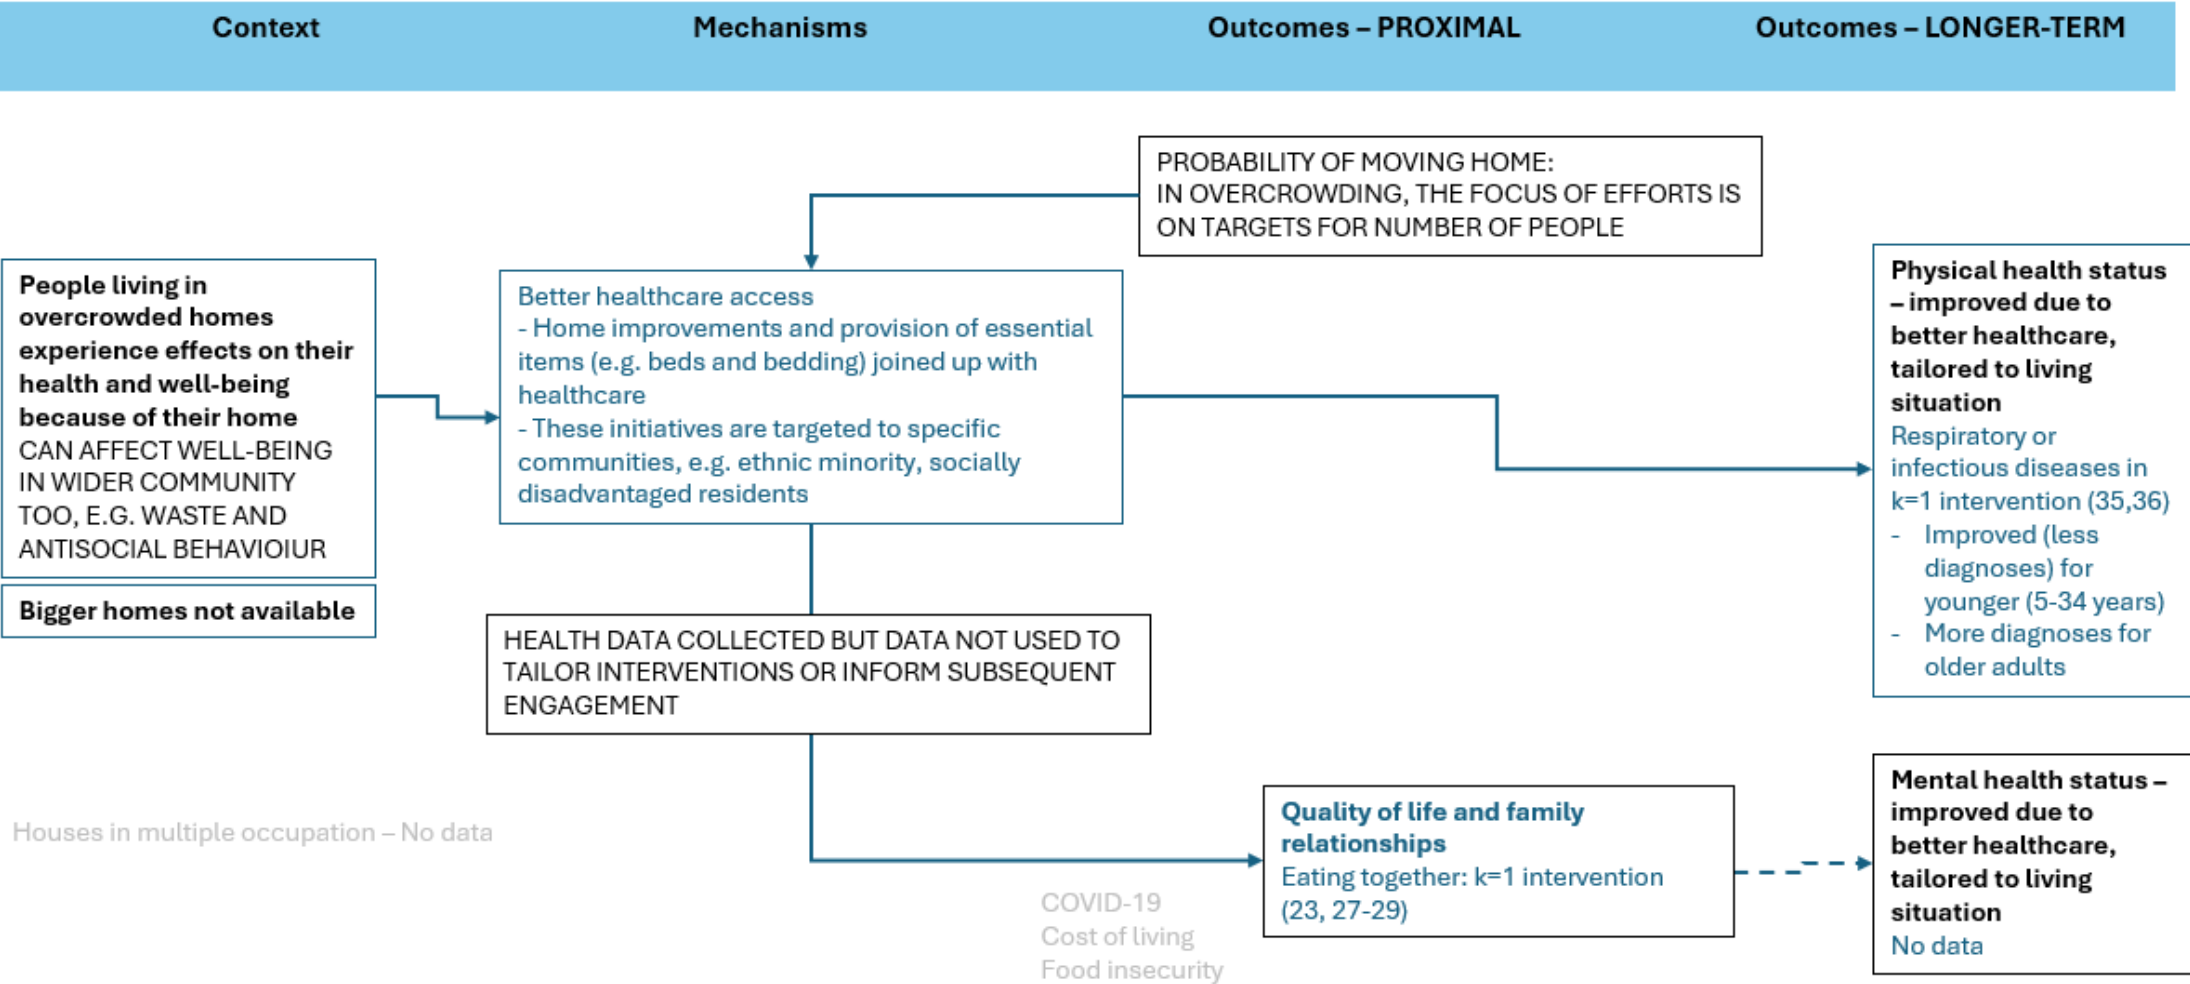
Context

Mechanisms

Outcomes – PROXIMAL

Outcomes – LONGER-TERM

PROBABILITY OF MOVING HOME:
IN OVERCROWDING, THE FOCUS OF EFFORTS IS ON TARGETS FOR NUMBER OF PEOPLE

People living in overcrowded homes experience effects on their health and well-being because of their home
CAN AFFECT WELL-BEING IN WIDER COMMUNITY TOO, E.G. WASTE AND ANTISOCIAL BEHAVIOIUR

Bigger homes not available

Better healthcare access
- Home improvements and provision of essential items (e.g. beds and bedding) joined up with healthcare
- These initiatives are targeted to specific communities, e.g. ethnic minority, socially disadvantaged residents

HEALTH DATA COLLECTED BUT DATA NOT USED TO TAILOR INTERVENTIONS OR INFORM SUBSEQUENT ENGAGEMENT

Physical health status – improved due to better healthcare, tailored to living situation
Respiratory or infectious diseases in k=1 intervention (35,36)
- Improved (less diagnoses) for younger (5-34 years)
- More diagnoses for older adults

Houses in multiple occupation – No data

Quality of life and family relationships
Eating together: k=1 intervention (23, 27-29)

COVID-19
Cost of living
Food insecurity

Mental health status – improved due to better healthcare, tailored to living situation
No data